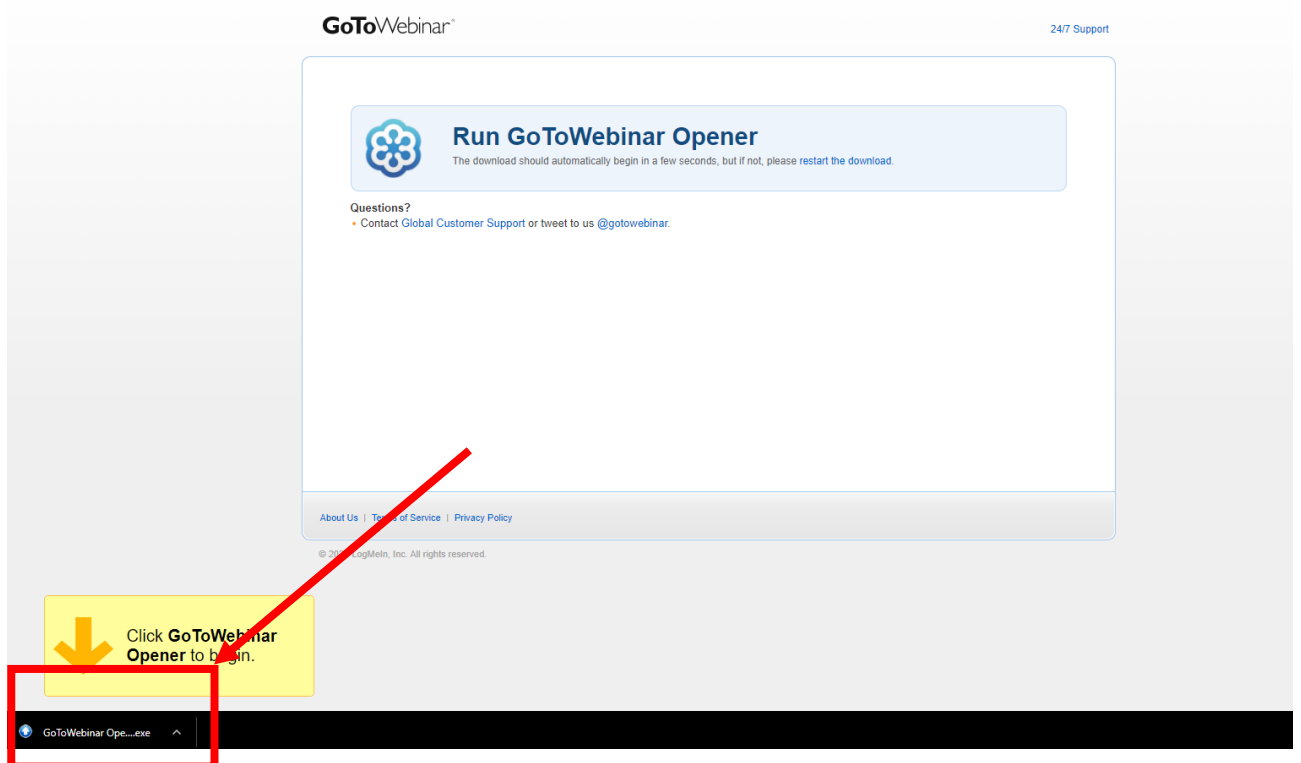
GoToWebinar®

24/7 Support

Run GoToWebinar Opener

The download should automatically begin in a few seconds, but if not, please restart the download.

Questions?

• Contact Global Customer Support or tweet to us @gotowebinar.

About Us | Terms of Service | Privacy Policy

© 20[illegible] LogMeIn, Inc. All rights reserved.

Click **GoToWebinar Opener** to begin.

GoToWebinar Ope....exe